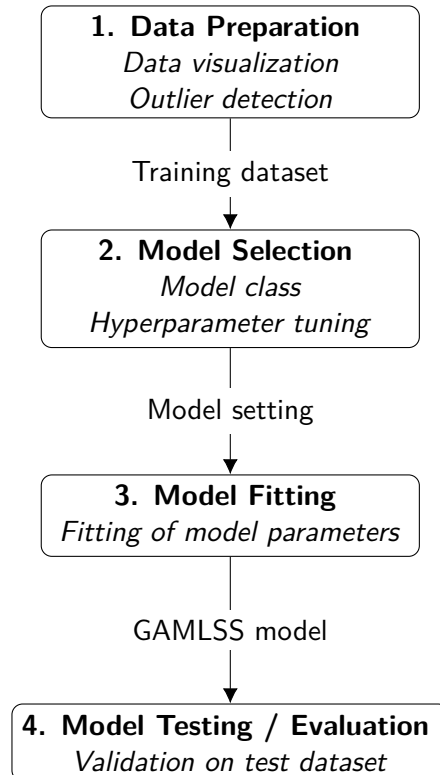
1. Data Preparation
Data visualization
Outlier detection

Training dataset

2. Model Selection
Model class
Hyperparameter tuning

Model setting

3. Model Fitting
Fitting of model parameters

GAMLSS model

4. Model Testing / Evaluation
Validation on test dataset